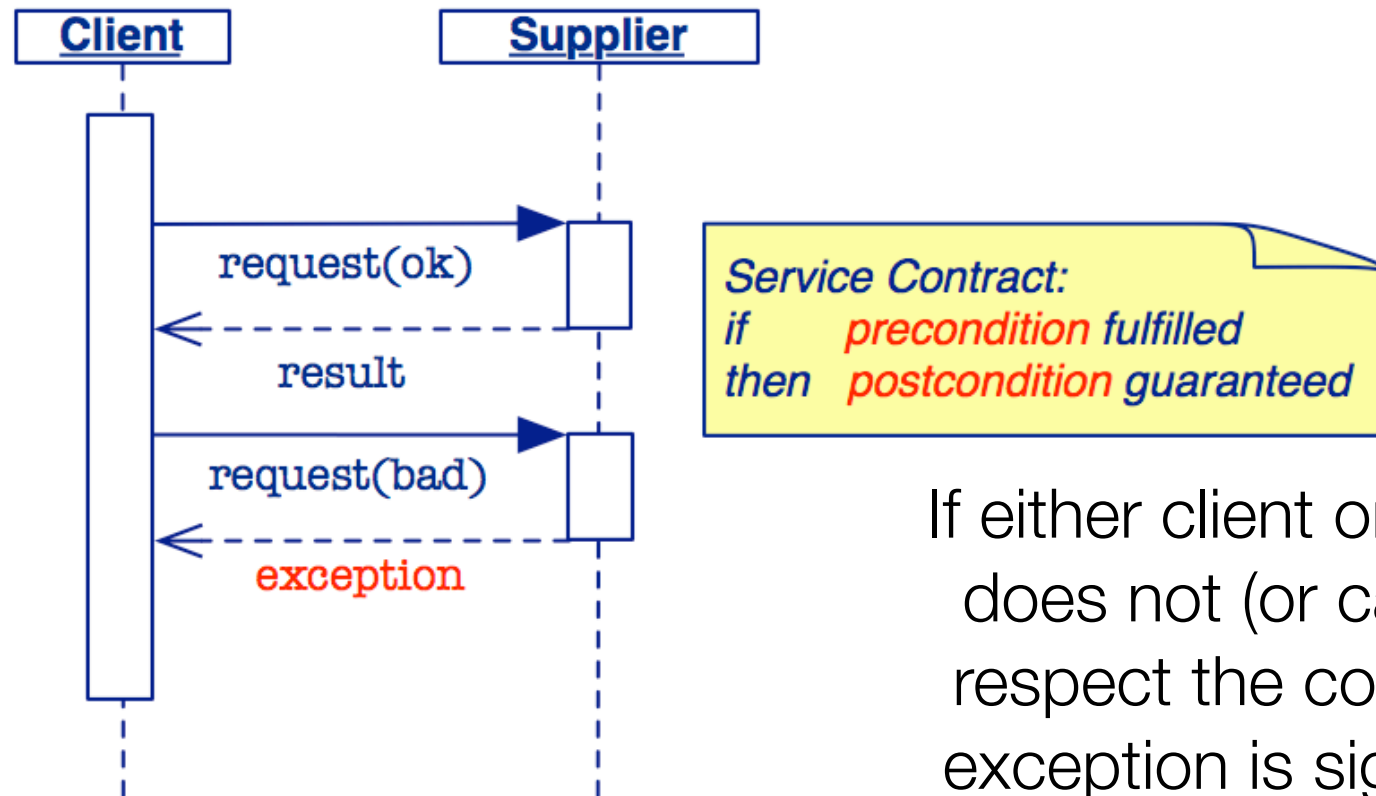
Client

Supplier

request(ok)

result

request(bad)

exception

Service Contract:
if precondition fulfilled
then postcondition guaranteed

If either client o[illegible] does not (or ca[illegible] respect the co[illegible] exception is sig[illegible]